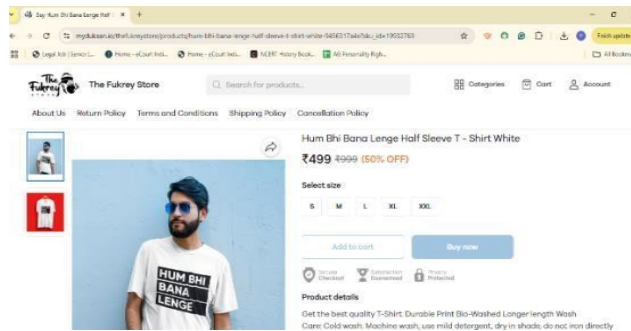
Buy Hum Bhi Bana Lenge Half ×  +

mydukaan.io/thefukreystore/products/hum-bhi-bana-lenge-half-sleeve-t-shirt-white-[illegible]

Legal Aid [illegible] | Home - eCourt Indi... | Home - eCourt Indi... | NCERT History Book... | All Personality Righ... | All Bookm

Fukrey
The Fukrey Store
Search for products...
Categories  Cart  Account

About Us  Return Policy  Terms and Conditions  Shipping Policy  Cancellation Policy

Hum Bhi Bana Lenge Half Sleeve T - Shirt White
₹499 ₹999 (50% OFF)

Select size
S  M  L  XL  XXL

Add to cart  Buy now

Secure Checkout  Satisfaction Guaranteed  Privacy Protected

HUM BHI BANA LENGE

Product details
Get the best quality T-Shirt. Durable Print Bio-Washed Longer length Wash Care: Cold wash. Machine wash, use mild detergent, dry in shade, do not iron directly